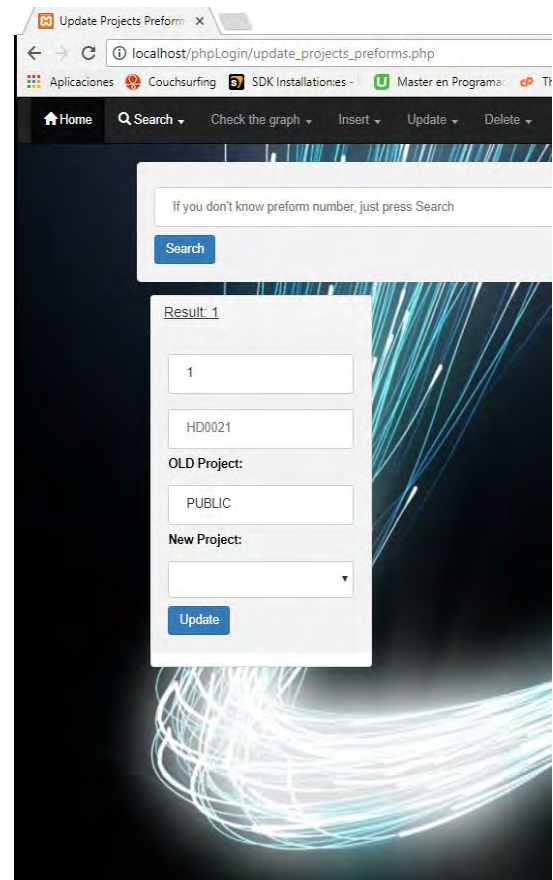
Update Projects Preform ×

localhost/phpLogin/update_projects_preforms.php

Aplicaciones Couchsurfing SDK Installation:es - Master en Programa Th

Home Search Check the graph Insert Update Delete

If you don't know preform number, just press Search

Search

Result: 1

1

HD0021

OLD Project:

PUBLIC

New Project:

Update